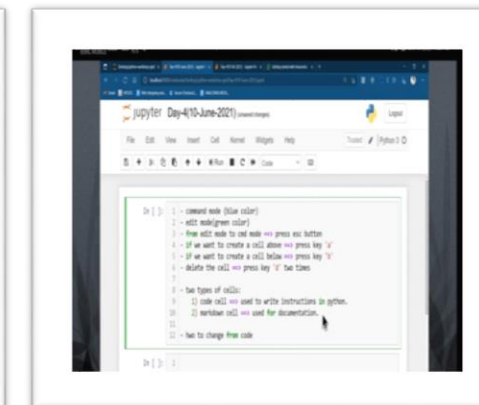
jupyter Day-4(10-June-2021) (unsaved changes)

Logout

File Edit View Insert Cell Kernel Widgets Help

Trusted Python 3

Run Code

In [ ]: 1 - command mode (blue color)
2 - edit mode(green color)
3 - from edit mode to cmd mode ==> press esc button
4 - if we want to create a cell above ==> press key 'a'
5 - if we want to create a cell below ==> press key 'b'
6 - delete the cell ==> press key 'd' two times
7
8 - two types of cells:
9 1) code cell ==> used to write instructions in python.
10 2) markdown cell ==> used for documentation.
11
12 - how to change from code

In [ ]: 1